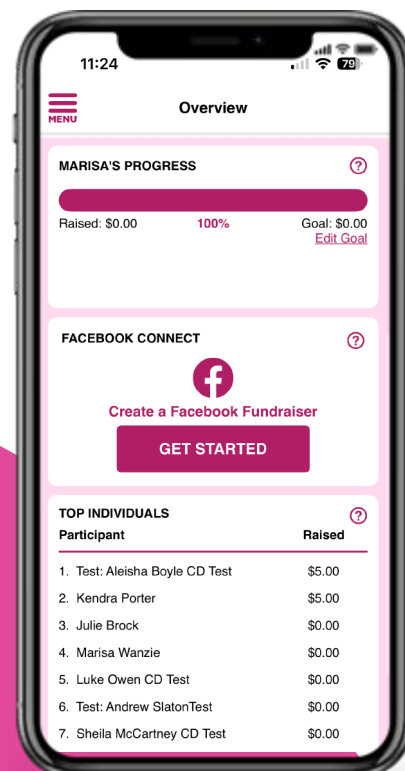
11:24

79

MENU

Overview

MARISA'S PROGRESS

?

Raised: $0.00

100%

Goal: $0.00

Edit Goal

FACEBOOK CONNECT

?

f

Create a Facebook Fundraiser

GET STARTED

TOP INDIVIDUALS

?

| Participant | Raised |
|---|---|
| 1. Test: Aleisha Boyle CD Test | $5.00 |
| 2. Kendra Porter | $5.00 |
| 3. Julie Brock | $0.00 |
| 4. Marisa Wanzie | $0.00 |
| 5. Luke Owen CD Test | $0.00 |
| 6. Test: Andrew SlatonTest | $0.00 |
| 7. Sheila McCartney CD Test | $0.00 |